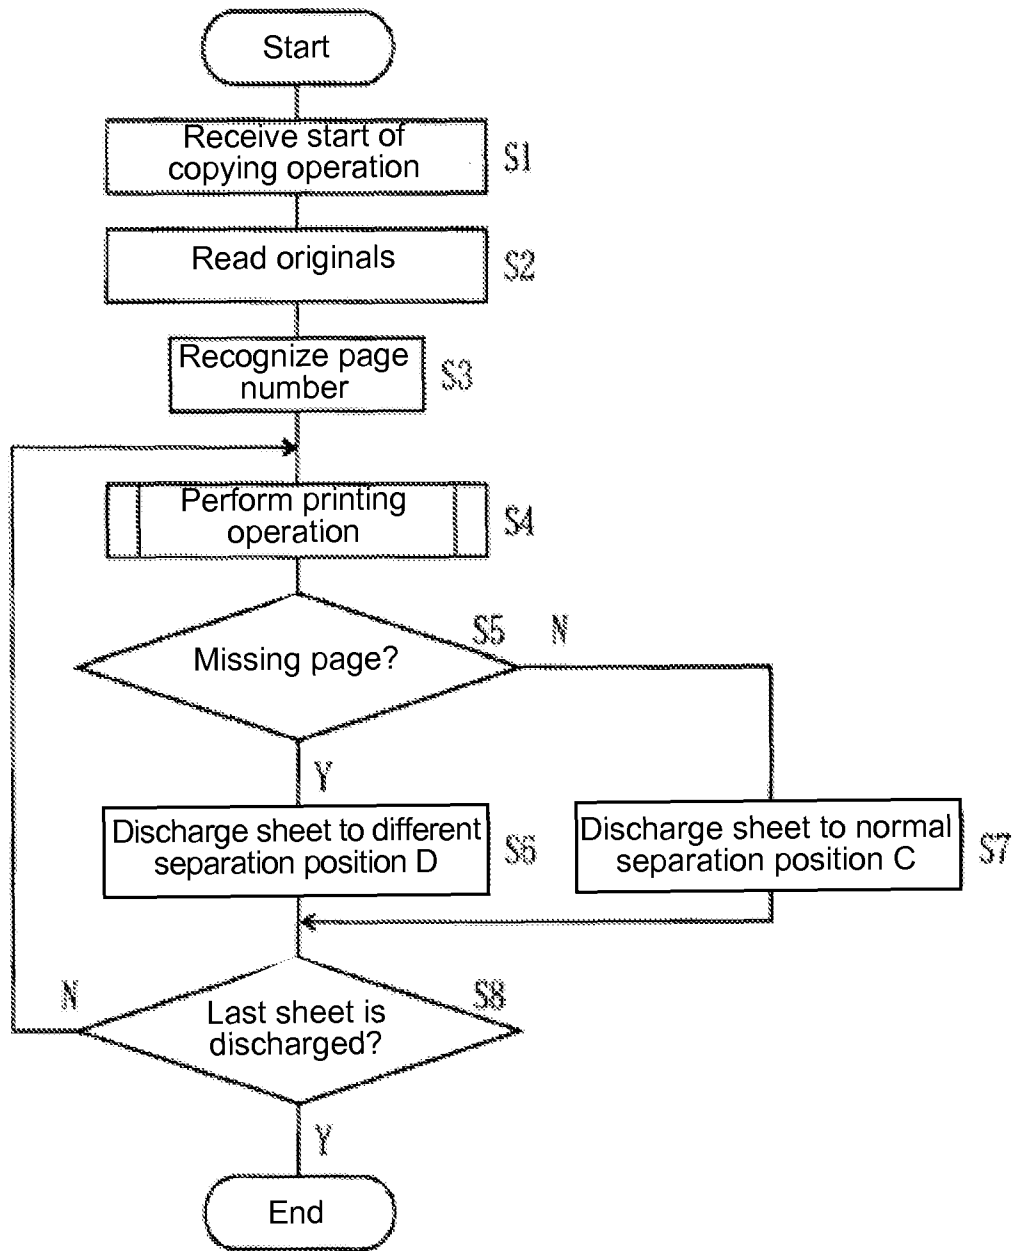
Start

Receive start of copying operation
S1

Read originals
S2

Recognize page number
S3

Perform printing operation
S4

Missing page?
S5
N
Y

Discharge sheet to different separation position D
S6

Discharge sheet to normal separation position C
S7

N
Last sheet is discharged?
S8
Y

End